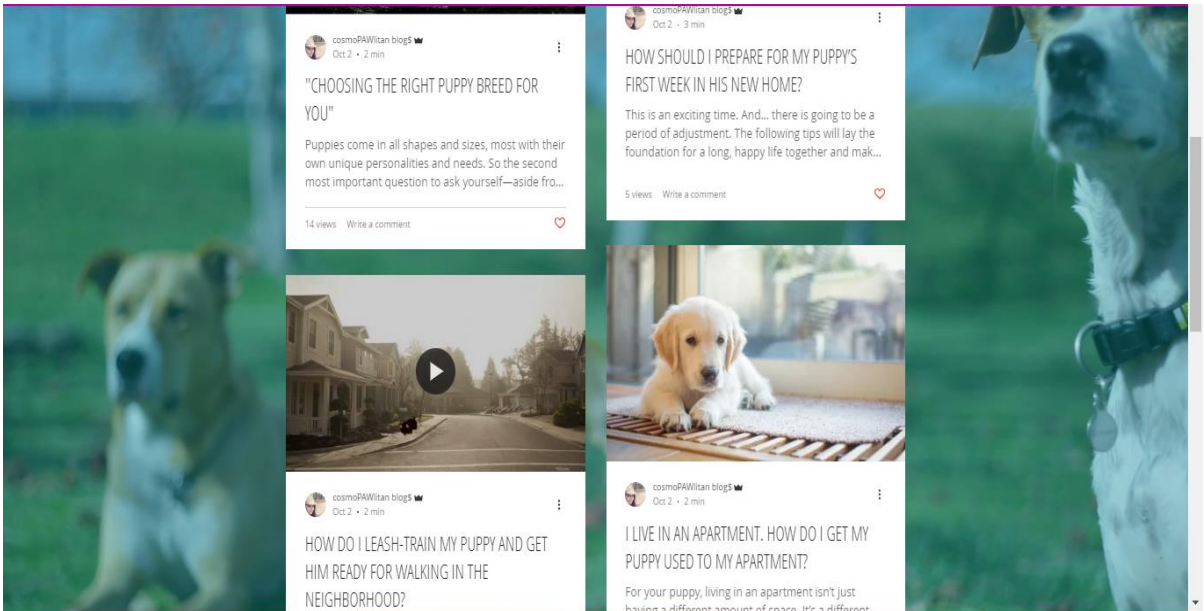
cosmoPAWlitan blog$
Oct 2 • 2 min

"CHOOSING THE RIGHT PUPPY BREED FOR YOU"

Puppies come in all shapes and sizes, most with their own unique personalities and needs. So the second most important question to ask yourself—aside fro...

14 views Write a comment

cosmoPAWlitan blog$
Oct 2 • 3 min

HOW SHOULD I PREPARE FOR MY PUPPY'S FIRST WEEK IN HIS NEW HOME?

This is an exciting time. And... there is going to be a period of adjustment. The following tips will lay the foundation for a long, happy life together and mak...

5 views Write a comment

cosmoPAWlitan blog$
Oct 2 • 2 min

HOW DO I LEASH-TRAIN MY PUPPY AND GET HIM READY FOR WALKING IN THE NEIGHBORHOOD?

cosmoPAWlitan blog$
Oct 2 • 2 min

I LIVE IN AN APARTMENT. HOW DO I GET MY PUPPY USED TO MY APARTMENT?

For your puppy, living in an apartment isn't just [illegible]